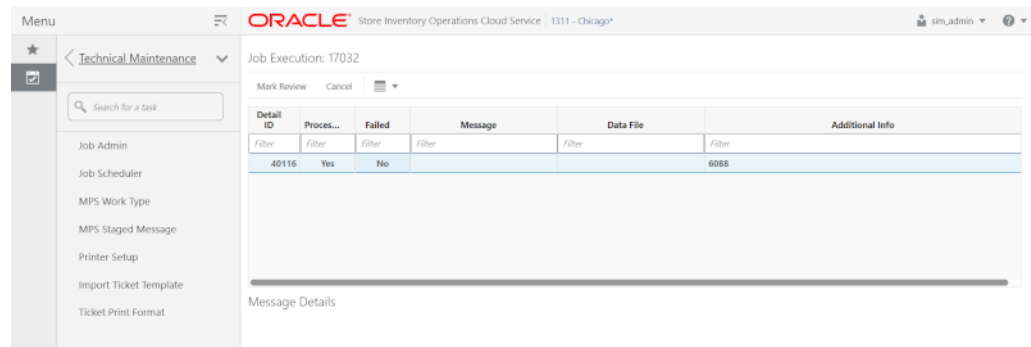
Menu

ORACLE® Store Inventory Operations Cloud Service | 1311 - Chicago*

sim_admin ▾

Technical Maintenance

Search for a task

Job Admin

Job Scheduler

MPS Work Type

MPS Staged Message

Printer Setup

Import Ticket Template

Ticket Print Format

Job Execution: 17032

Mark Review Cancel

| Detail ID | Proces... | Failed | Message | Data File | Additional Info |
|---|---|---|---|---|---|
| Filter | Filter | Filter | Filter | Filter | Filter |
| 40116 | Yes | No | | | 6088 |

Message Details